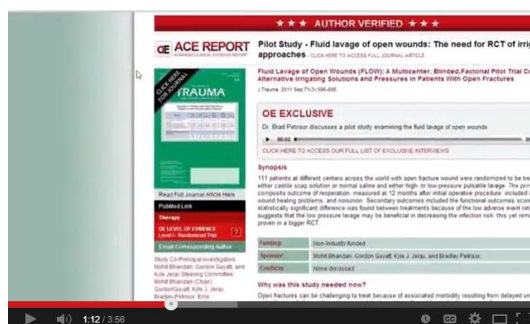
★ ★ ★ AUTHOR VERIFIED ★ ★ ★

OE ACE REPORT
ADVANCED CLINICAL EVIDENCE REPORT

Pilot Study - Fluid lavage of open wounds: The need for RCT of irri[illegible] approaches CLICK HERE TO ACCESS FULL JOURNAL ARTICLE

Fluid Lavage of Open Wounds (FLOW): A Multicenter, Blinded,Factorial Pilot Trial Co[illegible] Alternative Irrigating Solutions and Pressures in Patients With Open Fractures

J Trauma. 2011 Sep;71(3):596-606

CLICK FOR JOURNAL
TRAUMA

OE EXCLUSIVE

Dr. Brad Petrisor discusses a pilot study examining the fluid lavage of open wounds

CLICK HERE TO ACCESS OUR FULL LIST OF EXCLUSIVE INTERVIEWS

Synopsis

111 patients at different centers across the world with open fracture wound were randomized to be tre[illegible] either castile soap solution or normal saline and either high- or low-pressure pulsatile lavage. The pr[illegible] composite outcome of reoperation, measured at 12 months after initial operative procedure, included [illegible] wound healing problems, and nonunion. Secondary outcomes included the functional outcomes scor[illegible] statistically significant difference was found between treatments because of the low adverse event rat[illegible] suggests that the low pressure lavage may be beneficial in decreasing the infection risk; this yet rem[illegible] proven in a bigger RCT

Read Full Journal Article Here

PubMed Link

Therapy

OE LEVEL OF EVIDENCE
Level I - Randomized Trial

Email Corresponding Author

Study Co-Principal Investigators, Mohit Bhandari, Gordon Guyatt, and Kile J Jeray Steering Committee: Mohit Bhandari (Chair), GordonGuyatt, Kyle J. Jeray, Bradley Petrisor, Emil

| Funding: | Non-industry funded |
|---|---|
| Sponsor: | Mohit Bhandari, Gordon Guyatt, Kyle J. Jeray, and Bradley Petrisor. |
| Conflicts: | None disclosed |

Why was this study needed now?

Open fractures can be challenging to treat because of associated morbidity resulting from delayed uni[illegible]

1:12 / 3:56